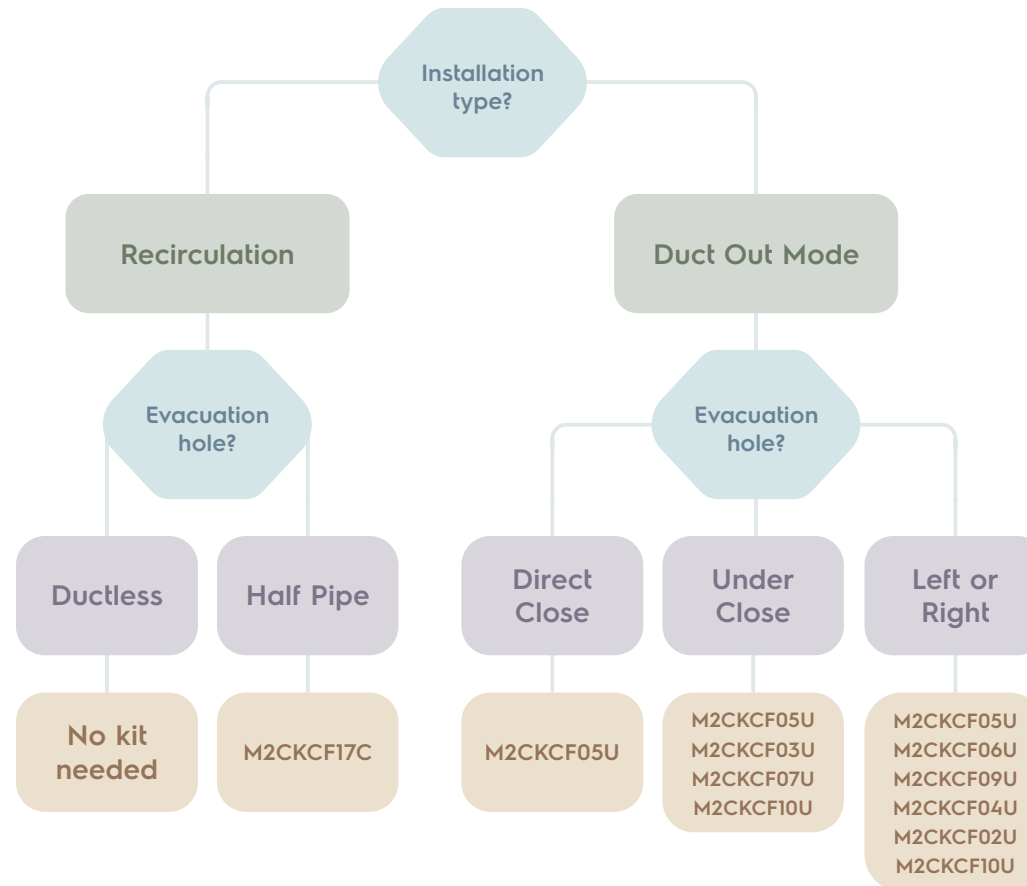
Installation type?

Recirculation

Duct Out Mode

Evacuation hole?

Evacuation hole?

Ductless

Half Pipe

Direct Close

Under Close

Left or Right

No kit needed

M2CKCF17C

M2CKCF05U

M2CKCF05U
M2CKCF03U
M2CKCF07U
M2CKCF10U

M2CKCF05U
M2CKCF06U
M2CKCF09U
M2CKCF04U
M2CKCF02U
M2CKCF10U